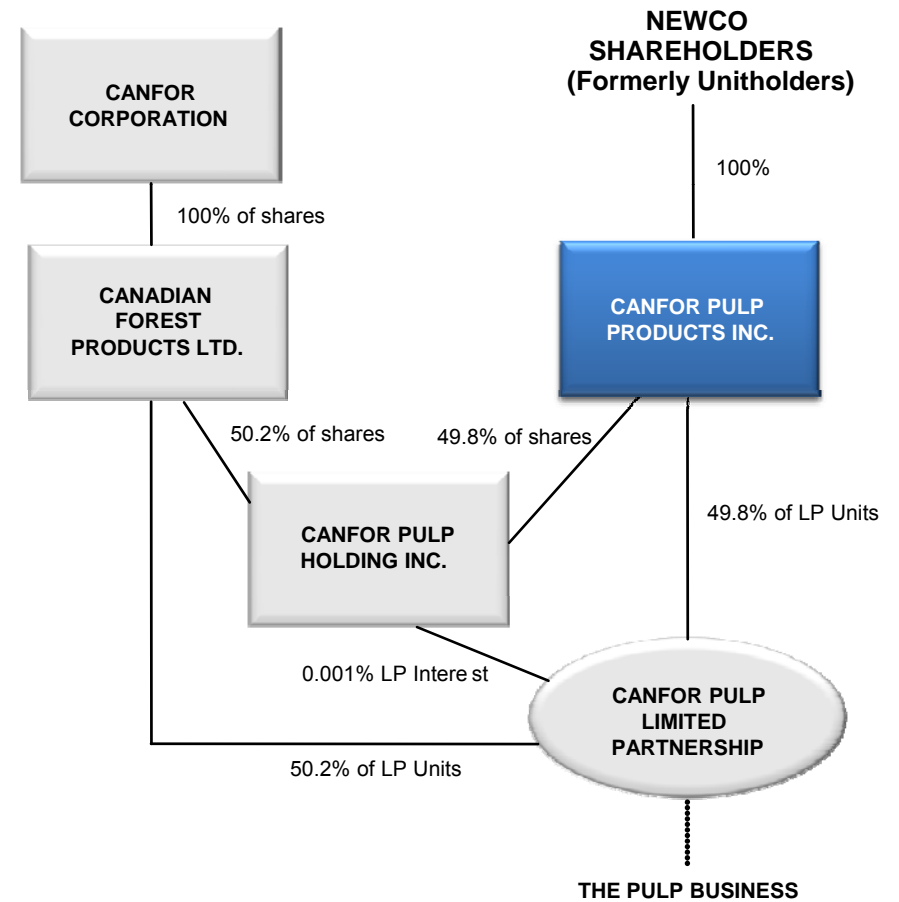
CANFOR CORPORATION

NEWCO SHAREHOLDERS (Formerly Unitholders)

100% of shares

100%

CANADIAN FOREST PRODUCTS LTD.

CANFOR PULP PRODUCTS INC.

50.2% of shares

49.8% of shares

49.8% of LP Units

CANFOR PULP HOLDING INC.

0.001% LP Intere st

CANFOR PULP LIMITED PARTNERSHIP

50.2% of LP Units

THE PULP BUSINESS